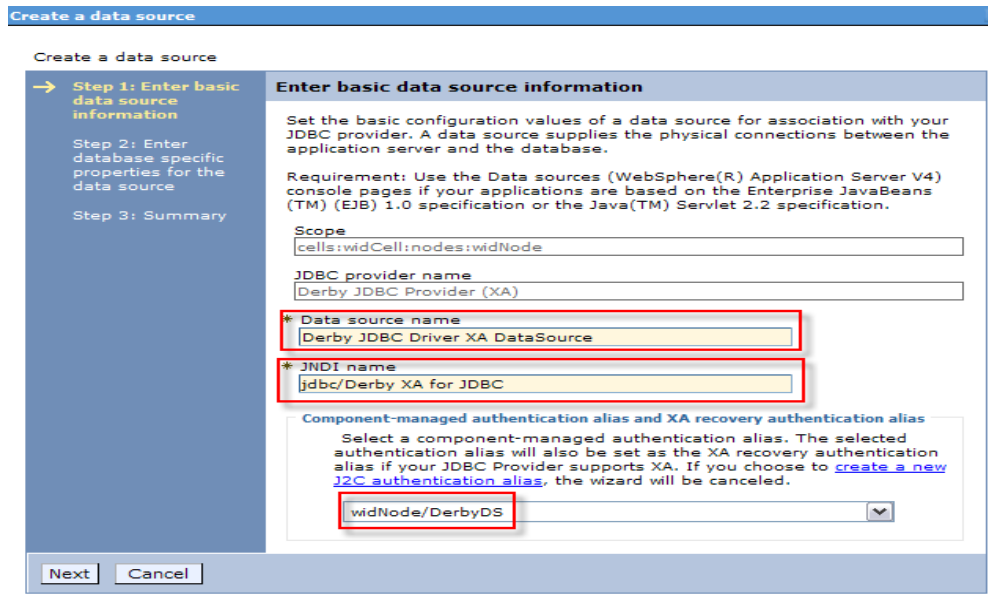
Create a data source

Create a data source

→ Step 1: Enter basic data source information

Step 2: Enter database specific properties for the data source

Step 3: Summary

Enter basic data source information

Set the basic configuration values of a data source for association with your JDBC provider. A data source supplies the physical connections between the application server and the database.

Requirement: Use the Data sources (WebSphere(R) Application Server V4) console pages if your applications are based on the Enterprise JavaBeans (TM) (EJB) 1.0 specification or the Java(TM) Servlet 2.2 specification.

Scope
cells:widCell:nodes:widNode

JDBC provider name
Derby JDBC Provider (XA)

* Data source name
Derby JDBC Driver XA DataSource

* JNDI name
jdbc/Derby XA for JDBC

Component-managed authentication alias and XA recovery authentication alias

Select a component-managed authentication alias. The selected authentication alias will also be set as the XA recovery authentication alias if your JDBC Provider supports XA. If you choose to create a new J2C authentication alias, the wizard will be canceled.

widNode/DerbyDS

Next Cancel